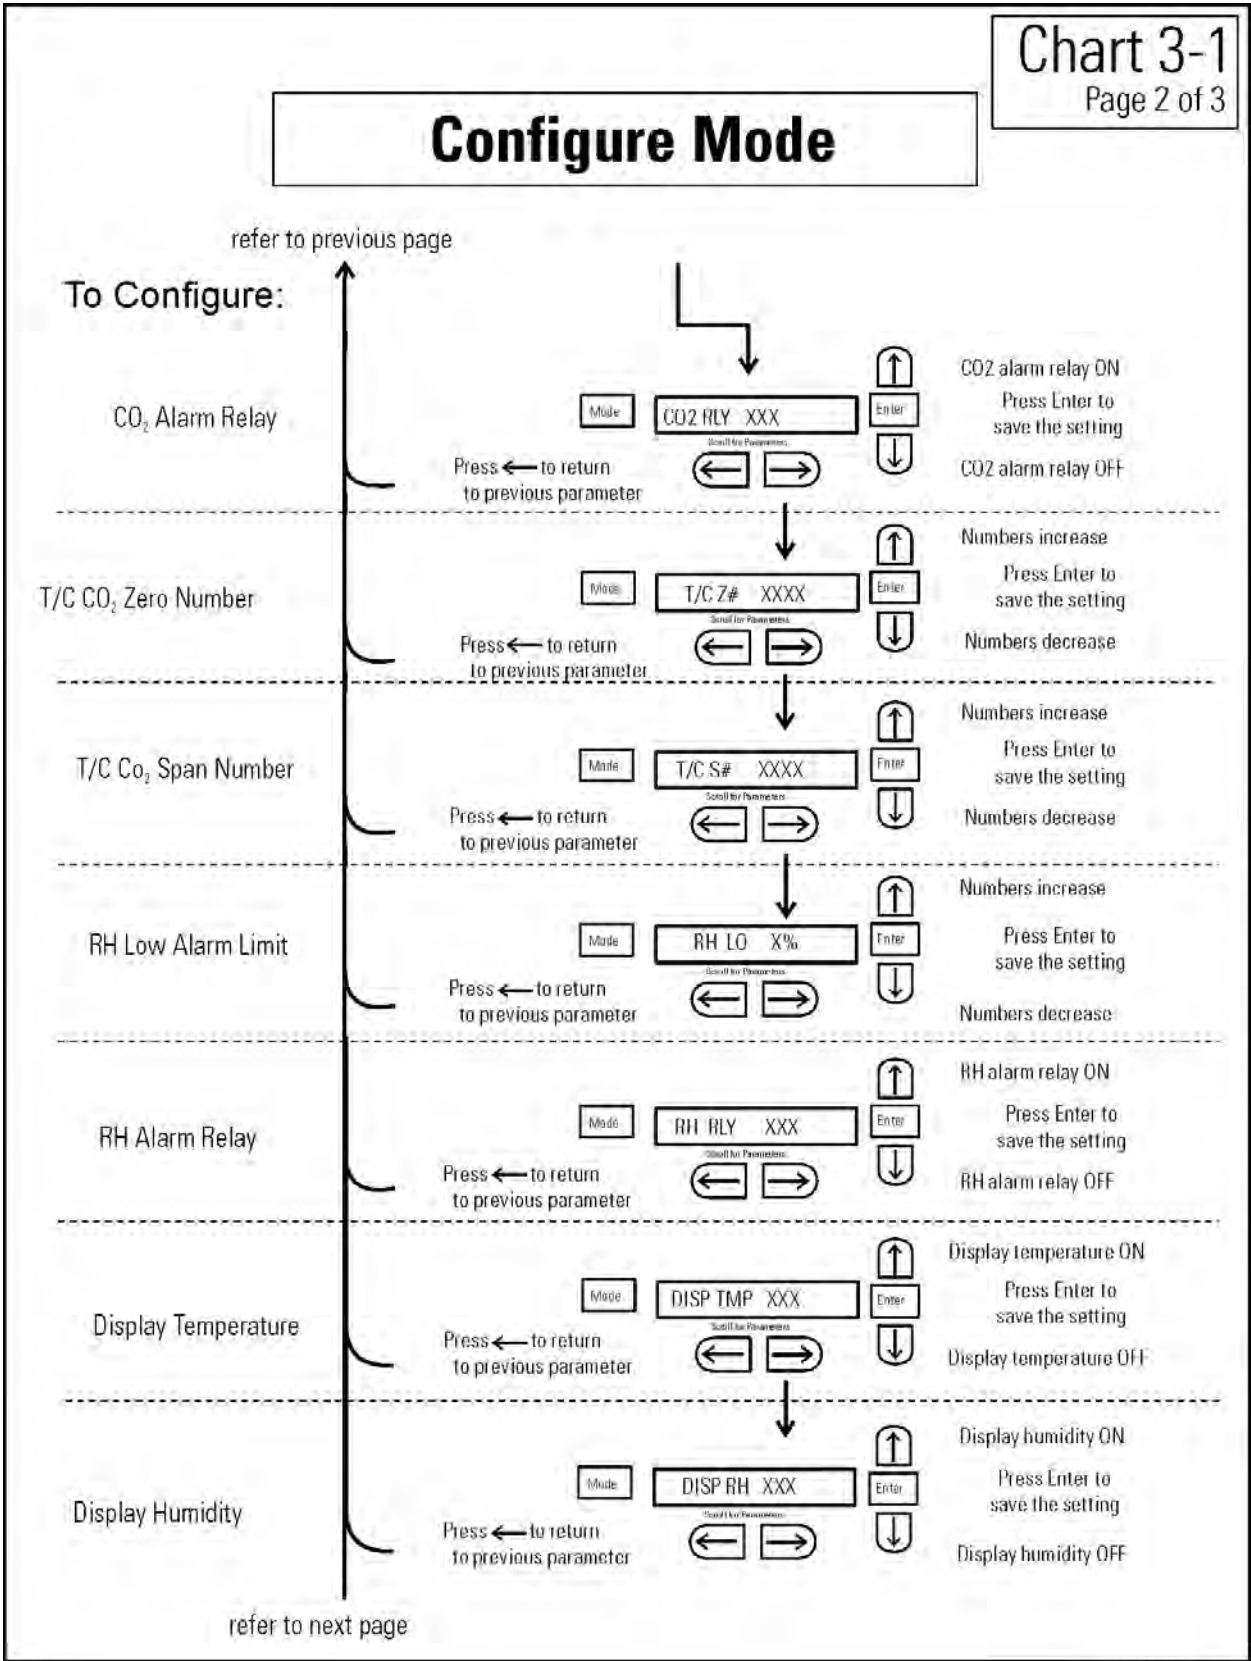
Chart 3-1
Page 2 of 3

Configure Mode

refer to previous page

To Configure:

$CO_2$ Alarm Relay

Mode
CO2 RLY XXX
Scroll for Parameters
Enter
CO2 alarm relay ON
Press Enter to save the setting
CO2 alarm relay OFF
Press ⟵ to return to previous parameter

T/C $CO_2$ Zero Number

Mode
T/C Z# XXXX
Scroll for Parameters
Enter
Numbers increase
Press Enter to save the setting
Numbers decrease
Press ⟵ to return to previous parameter

T/C $Co_2$ Span Number

Mode
T/C S# XXXX
Scroll for Parameters
Enter
Numbers increase
Press Enter to save the setting
Numbers decrease
Press ⟵ to return to previous parameter

RH Low Alarm Limit

Mode
RH LO X%
Scroll for Parameters
Enter
Numbers increase
Press Enter to save the setting
Numbers decrease
Press ⟵ to return to previous parameter

RH Alarm Relay

Mode
RH RLY XXX
Scroll for Parameters
Enter
RH alarm relay ON
Press Enter to save the setting
RH alarm relay OFF
Press ⟵ to return to previous parameter

Display Temperature

Mode
DISP TMP XXX
Scroll for Parameters
Enter
Display temperature ON
Press Enter to save the setting
Display temperature OFF
Press ⟵ to return to previous parameter

Display Humidity

Mode
DISP RH XXX
Scroll for Parameters
Enter
Display humidity ON
Press Enter to save the setting
Display humidity OFF
Press ⟵ to return to previous parameter

refer to next page